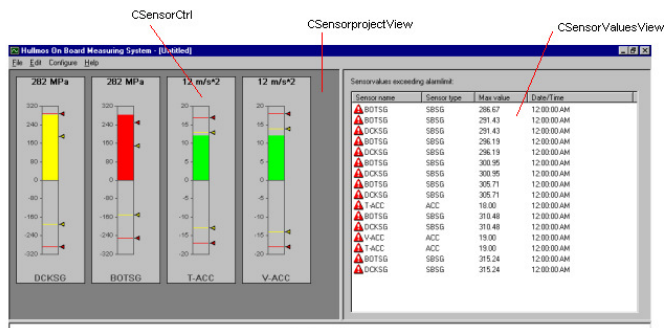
CSensorCtrl

CSensorprojectView

CSensorValuesView

Hullmos On Board Measuring System - [Untitled]

File Edit Configure Help

282 MPa

282 MPa

12 m/s^2

12 m/s^2

320
240
160
80
0
-80
-160
-240
-320

320
240
160
80
0
-80
-160
-240
-320

20
15
10
5
0
-5
-10
-15
-20

20
15
10
5
0
-5
-10
-15
-20

DCKSG

BOTSG

T-ACC

V-ACC

Sensorvalues exceeding alarmlimit:

| Sensor name | Sensor type | Max value | Date/Time |
|---|---|---|---|
| BOTSG | SBSG | 286.67 | 12:00:00 AM |
| BOTSG | SBSG | 291.43 | 12:00:00 AM |
| DCKSG | SBSG | 291.43 | 12:00:00 AM |
| BOTSG | SBSG | 296.19 | 12:00:00 AM |
| DCKSG | SBSG | 296.19 | 12:00:00 AM |
| BOTSG | SBSG | 300.95 | 12:00:00 AM |
| DCKSG | SBSG | 300.95 | 12:00:00 AM |
| BOTSG | SBSG | 305.71 | 12:00:00 AM |
| DCKSG | SBSG | 305.71 | 12:00:00 AM |
| T-ACC | ACC | 18.00 | 12:00:00 AM |
| BOTSG | SBSG | 310.48 | 12:00:00 AM |
| DCKSG | SBSG | 310.48 | 12:00:00 AM |
| V-ACC | ACC | 19.00 | 12:00:00 AM |
| T-ACC | ACC | 19.00 | 12:00:00 AM |
| BOTSG | SBSG | 315.24 | 12:00:00 AM |
| DCKSG | SBSG | 315.24 | 12:00:00 AM |